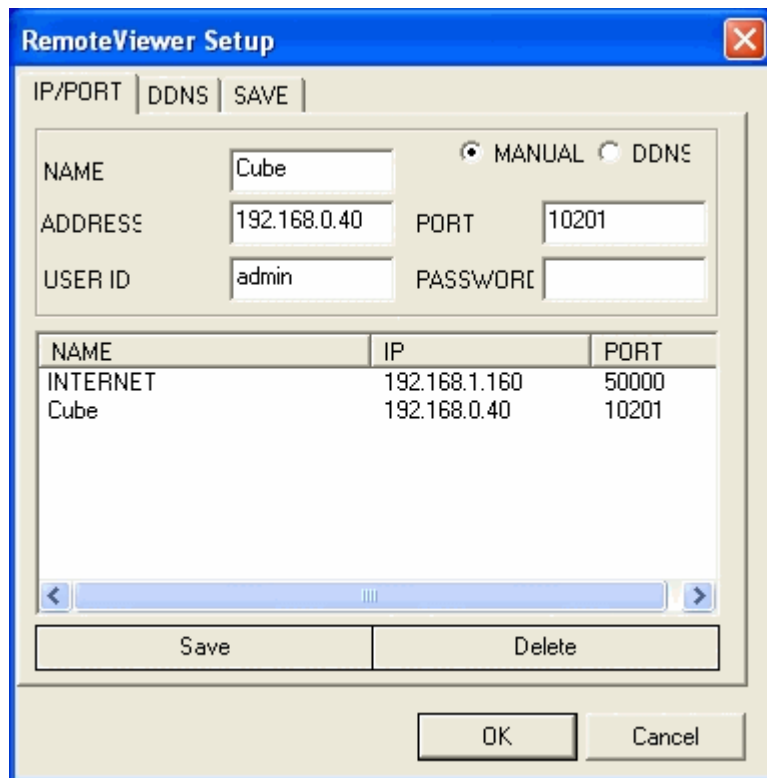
RemoteViewer Setup

IP/PORT | DDNS | SAVE

MANUAL DDNS

NAME Cube

ADDRESS 192.168.0.40 PORT 10201

USER ID admin PASSWORD

| NAME | IP | PORT |
|---|---|---|
| INTERNET | 192.168.1.160 | 50000 |
| Cube | 192.168.0.40 | 10201 |

Save Delete

OK Cancel